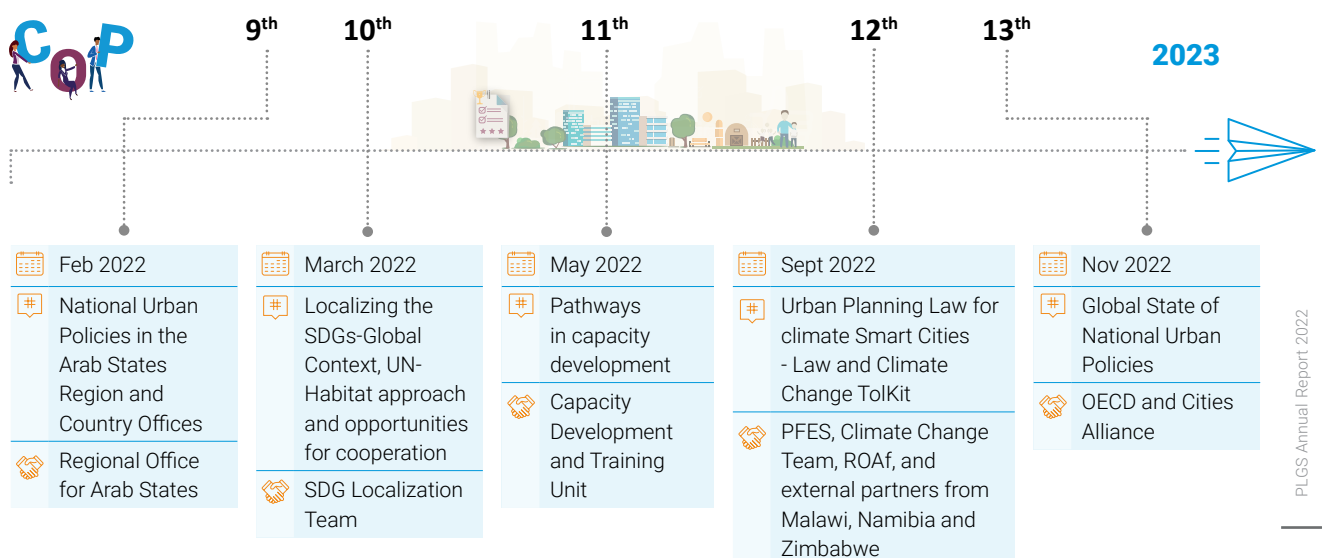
CoP

9th 10th 11th 12th 13th 2023

Feb 2022
National Urban Policies in the Arab States Region and Country Offices
Regional Office for Arab States

March 2022
Localizing the SDGs-Global Context, UN-Habitat approach and opportunities for cooperation
SDG Localization Team

May 2022
Pathways in capacity development
Capacity Development and Training Unit

Sept 2022
Urban Planning Law for climate Smart Cities - Law and Climate Change TolKit
PFES, Climate Change Team, ROAf, and external partners from Malawi, Namibia and Zimbabwe

Nov 2022
Global State of National Urban Policies
OECD and Cities Alliance

PLGS Annual Report 2022